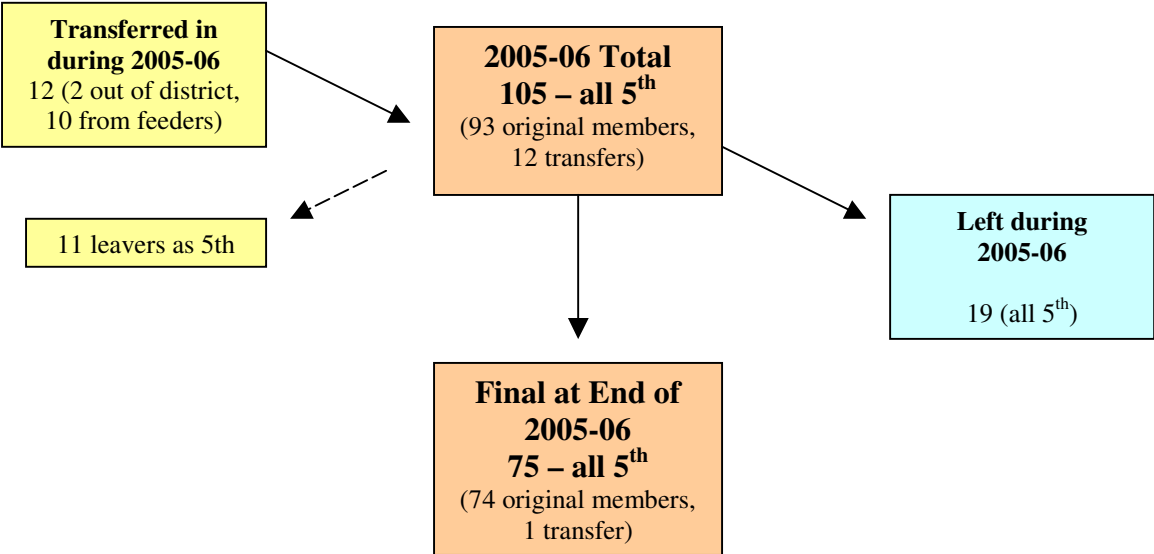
**Transferred in during 2005-06**
12 (2 out of district, 10 from feeders)

**2005-06 Total**
**105 – all 5$^{th}$**
(93 original members, 12 transfers)

11 leavers as 5th

**Left during 2005-06**

19 (all 5$^{th}$)

**Final at End of 2005-06**
**75 – all 5$^{th}$**
(74 original members, 1 transfer)